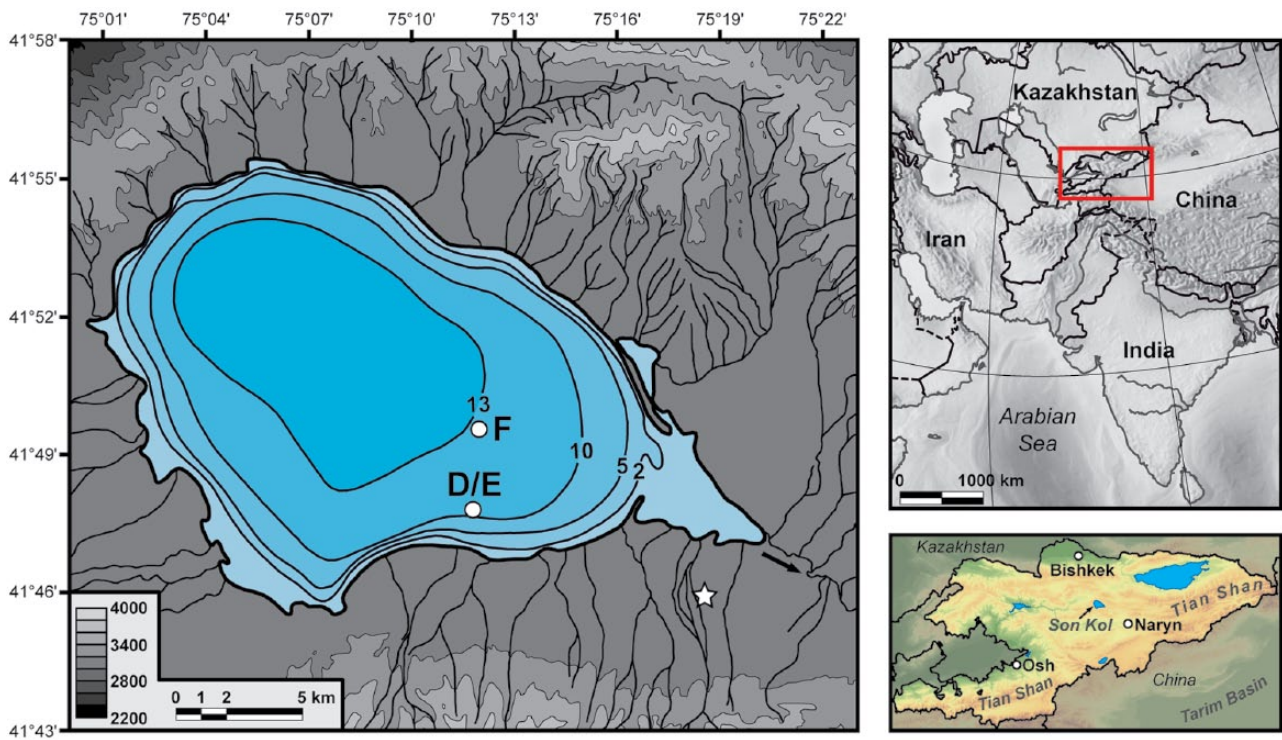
75°01' 75°04' 75°07' 75°10' 75°13' 75°16' 75°19' 75°22'

41°58'
41°55'
41°52'
41°49'
41°46'
41°43'

13
F
10
5
2
D/E

4000
3400
2800
2200

0 1 2 5 km

Kazakhstan
China
Iran
India
Arabian Sea
0 1000 km

Kazakhstan
Bishkek
Tian Shan
Son Kol
Naryn
Osh
Tian Shan
China
Tarim Basin